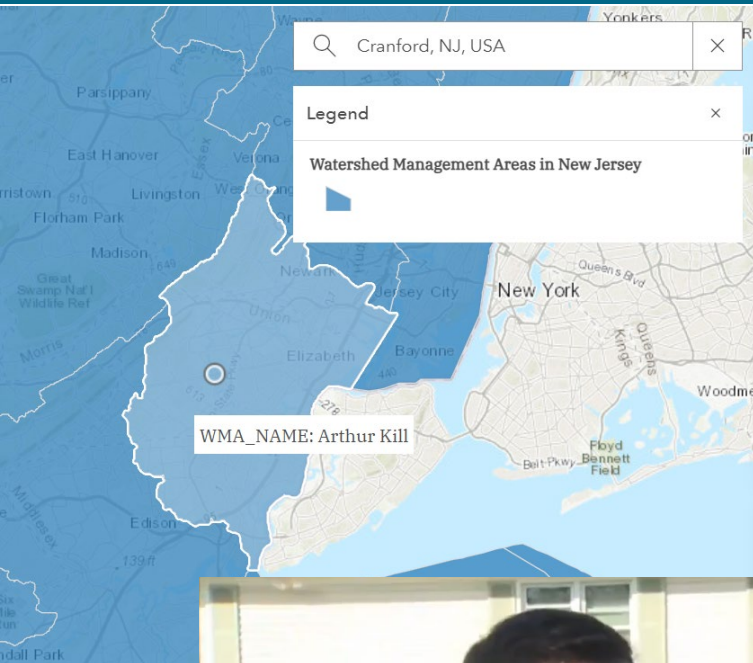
Cranford, NJ, USA

Legend

Watershed Management Areas in New Jersey

Wayne
Yonkers
Parsippany
East Hanover
Verona
Livingston
Florham Park
Madison
Great Swamp Nat'l Wildlife Ref
Morris
Essex
Newark
Jersey City
Union
Elizabeth
Bayonne
Hudson
New York
Queens Blvd
Kings
Queens
Woodme
Floyd Bennett Field
Belt Pkwy
278
440
649
510
613
Edison
Middlesex
139 ft
Kendall Park

WMA_NAME: Arthur Kill